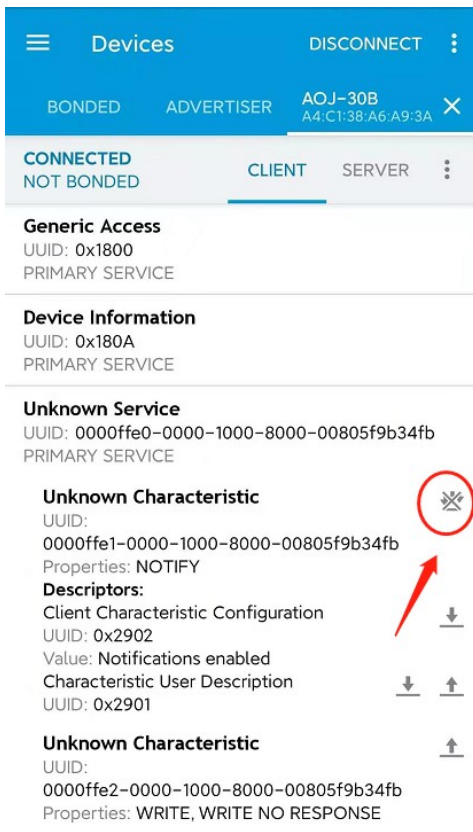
Devices DISCONNECT

BONDED ADVERTISER AOJ-30B
A4:C1:38:A6:A9:3A

CONNECTED
NOT BONDED
CLIENT SERVER

Generic Access
UUID: 0x1800
PRIMARY SERVICE

Device Information
UUID: 0x180A
PRIMARY SERVICE

Unknown Service
UUID: 0000ffe0-0000-1000-8000-00805f9b34fb
PRIMARY SERVICE

Unknown Characteristic
UUID:
0000ffe1-0000-1000-8000-00805f9b34fb
Properties: NOTIFY
Descriptors:
Client Characteristic Configuration
UUID: 0x2902
Value: Notifications enabled
Characteristic User Description
UUID: 0x2901

Unknown Characteristic
UUID:
0000ffe2-0000-1000-8000-00805f9b34fb
Properties: WRITE, WRITE NO RESPONSE